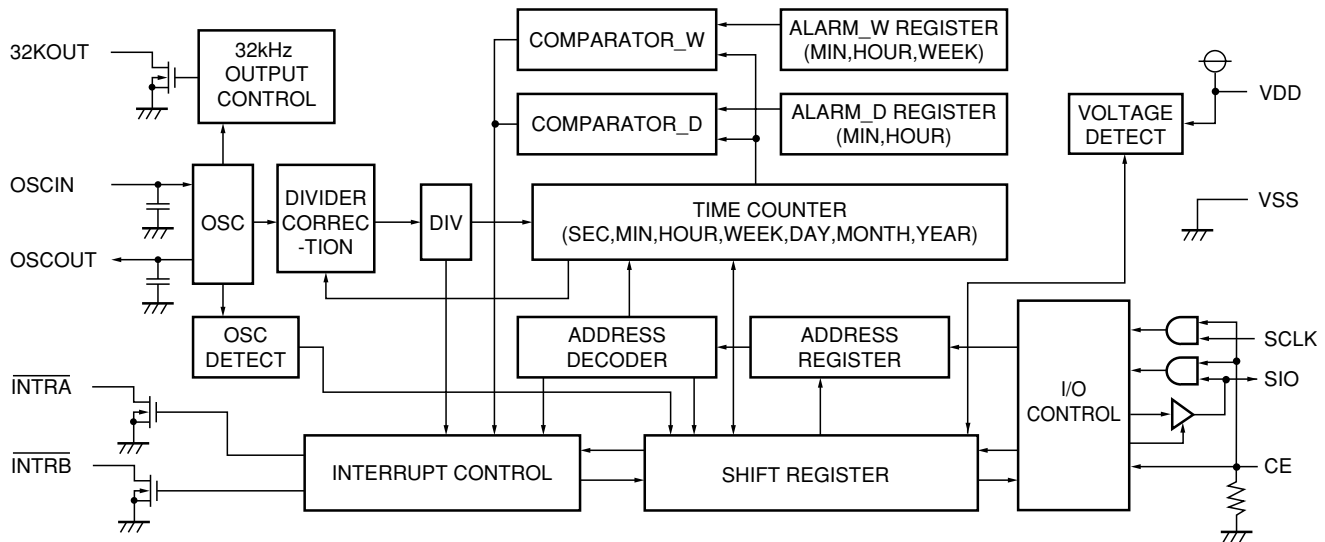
32KOUT

32kHz OUTPUT CONTROL

COMPARATOR_W

ALARM_W REGISTER (MIN,HOUR,WEEK)

COMPARATOR_D

ALARM_D REGISTER (MIN,HOUR)

VDD

VOLTAGE DETECT

OSCIN

OSC

DIVIDER CORREC -TION

DIV

TIME COUNTER (SEC,MIN,HOUR,WEEK,DAY,MONTH,YEAR)

VSS

OSCOUT

OSC DETECT

ADDRESS DECODER

ADDRESS REGISTER

I/O CONTROL

SCLK

SIO

$\overline{INTRA}$

$\overline{INTRB}$

INTERRUPT CONTROL

SHIFT REGISTER

CE